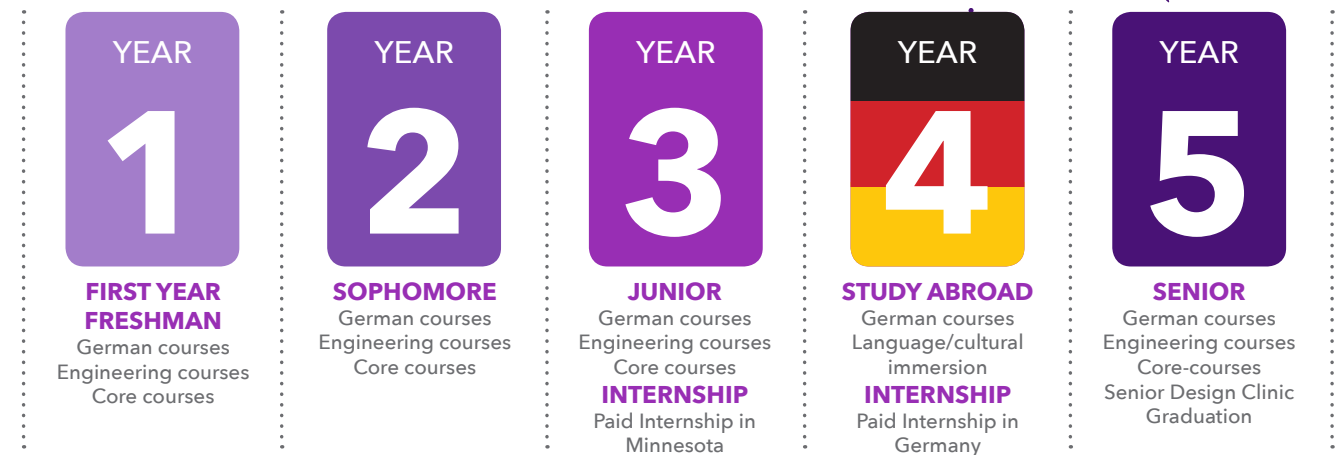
YEAR
1
FIRST YEAR FRESHMAN
German courses
Engineering courses
Core courses

YEAR
2
SOPHOMORE
German courses
Engineering courses
Core courses

YEAR
3
JUNIOR
German courses
Engineering courses
Core courses
INTERNSHIP
Paid Internship in Minnesota

YEAR
4
STUDY ABROAD
German courses
Language/cultural immersion
INTERNSHIP
Paid Internship in Germany

YEAR
5
SENIOR
German courses
Engineering courses
Core-courses
Senior Design Clinic
Graduation